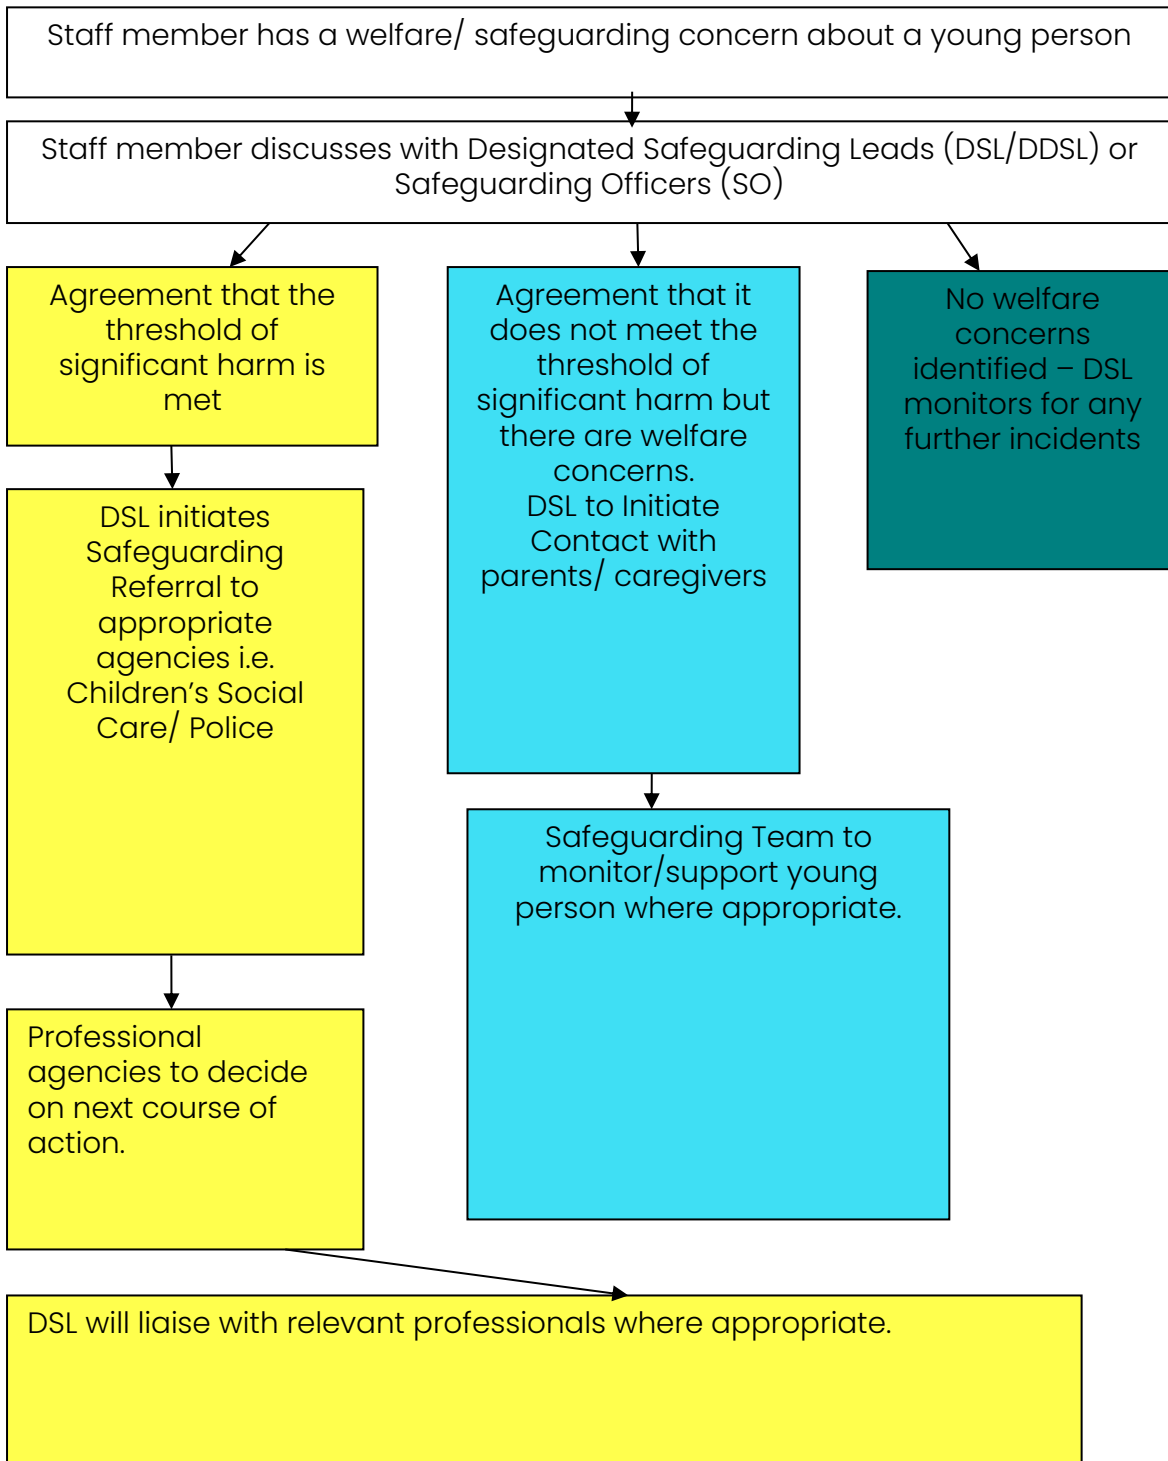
Staff member has a welfare/ safeguarding concern about a young person

Staff member discusses with Designated Safeguarding Leads (DSL/DDSL) or Safeguarding Officers (SO)

Agreement that the threshold of significant harm is met

Agreement that it does not meet the threshold of significant harm but there are welfare concerns.
DSL to Initiate Contact with parents/ caregivers

No welfare concerns identified – DSL monitors for any further incidents

DSL initiates Safeguarding Referral to appropriate agencies i.e. Children's Social Care/ Police

Safeguarding Team to monitor/support young person where appropriate.

Professional agencies to decide on next course of action.

DSL will liaise with relevant professionals where appropriate.